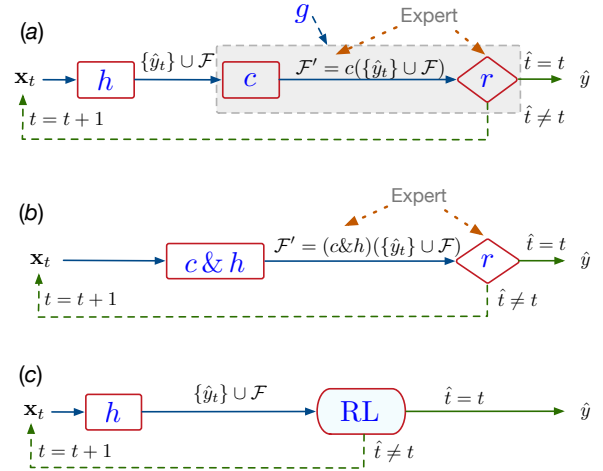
(a)

$g$

Expert

$\mathbf{x}_t$ $h$ $\{\hat{y}_t\} \cup \mathcal{F}$ $c$ $\mathcal{F}' = c(\{\hat{y}_t\} \cup \mathcal{F})$ $r$ $\hat{t} = t$ $\hat{y}$

$t = t + 1$ $\hat{t} \neq t$

(b)

Expert

$\mathbf{x}_t$ $c \,\&\, h$ $\mathcal{F}' = (c\&h)(\{\hat{y}_t\} \cup \mathcal{F})$ $r$ $\hat{t} = t$ $\hat{y}$

$t = t + 1$ $\hat{t} \neq t$

(c)

$\mathbf{x}_t$ $h$ $\{\hat{y}_t\} \cup \mathcal{F}$ $\mathrm{RL}$ $\hat{t} = t$ $\hat{y}$

$t = t + 1$ $\hat{t} \neq t$